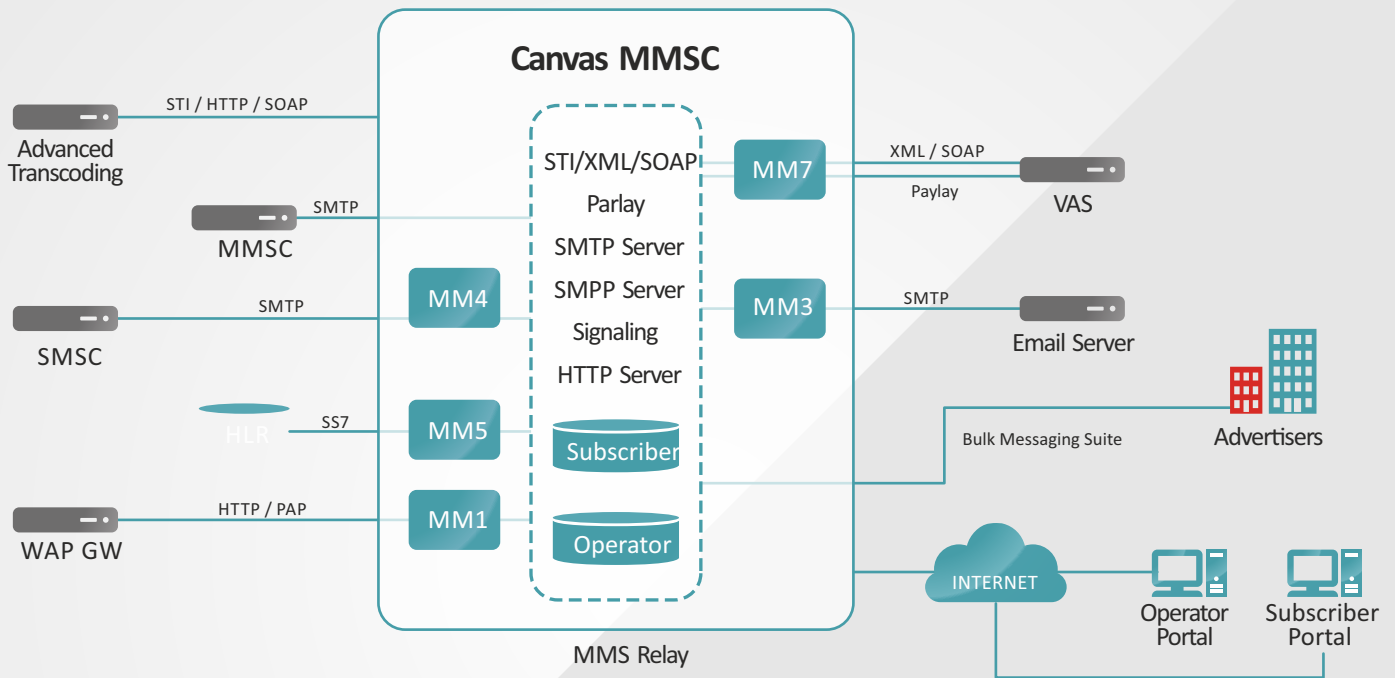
Canvas MMSC

STI / HTTP / SOAP

Advanced Transcoding

SMTP

MMSC

SMTP

SMSC

HLR

SS7

HTTP / PAP

WAP GW

MM4

MM5

MM1

STI/XML/SOAP

Parlay

SMTP Server

SMPP Server

Signaling

HTTP Server

Subscriber

Operator

MM7

MM3

XML / SOAP

Paylay

VAS

SMTP

Email Server

Bulk Messaging Suite

Advertisers

INTERNET

Operator Portal

Subscriber Portal

MMS Relay